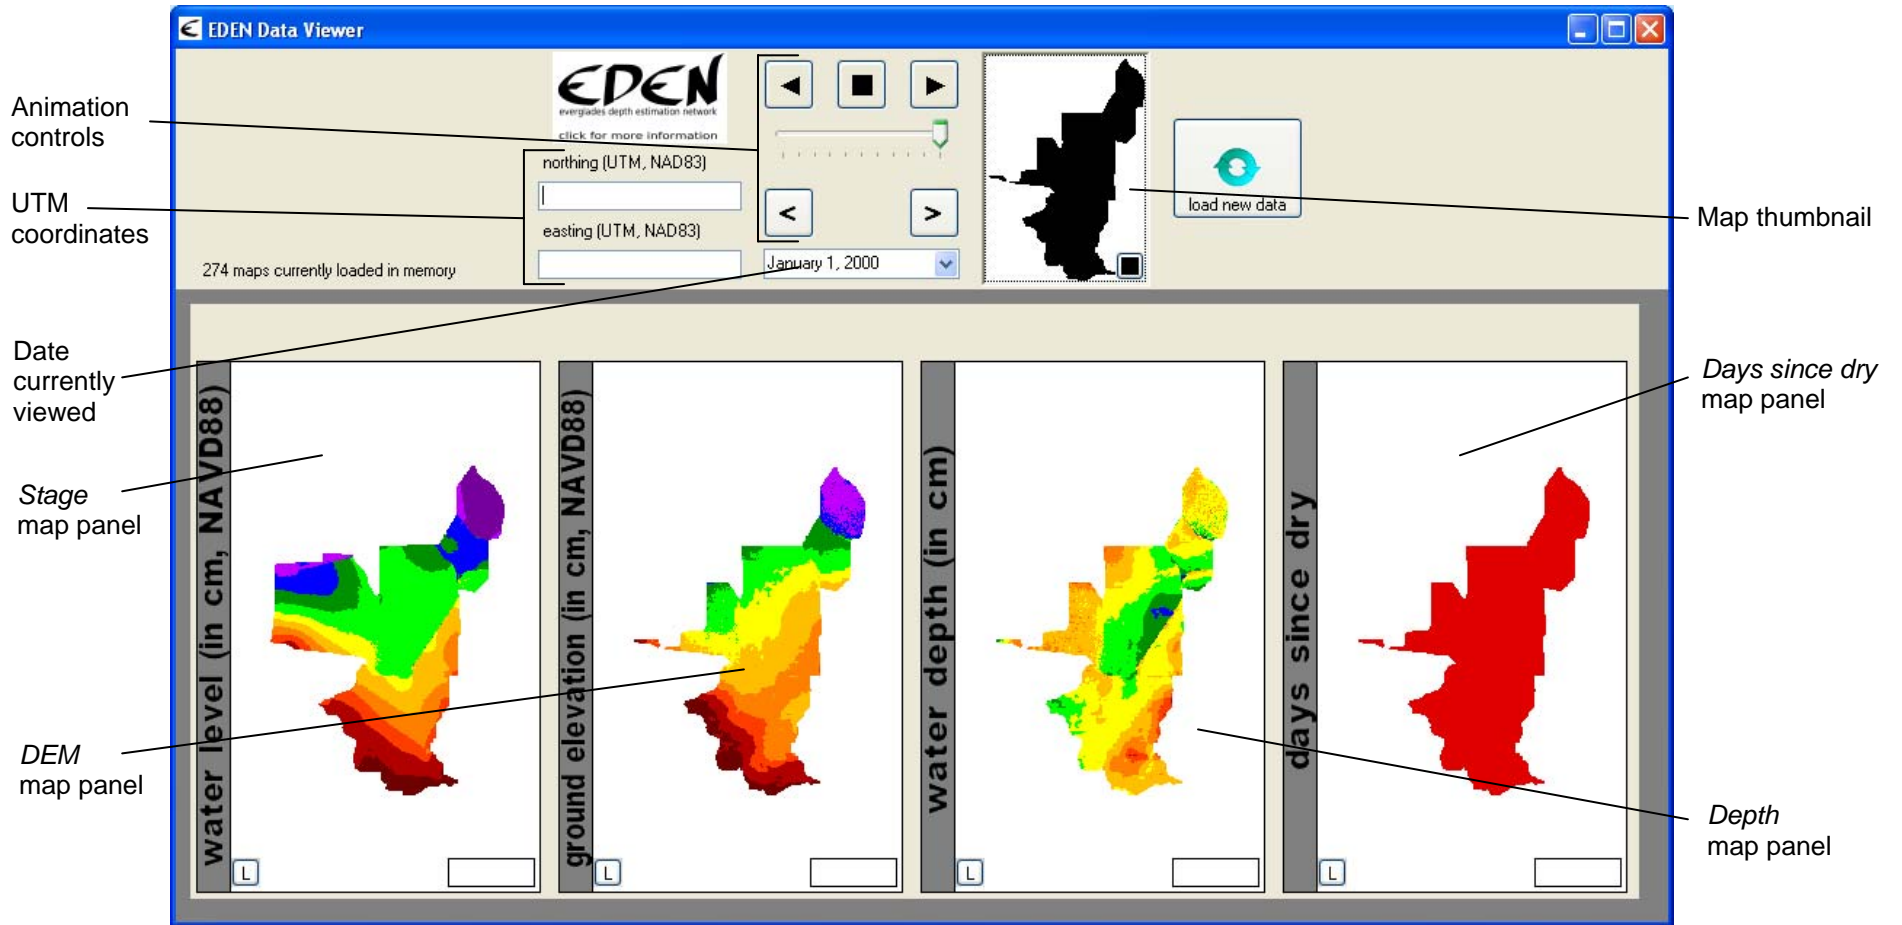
EDEN Data Viewer

Animation controls

UTM coordinates

EDEN
everglades depth estimation network
click for more information

northing (UTM, NAD83)

easting (UTM, NAD83)

274 maps currently loaded in memory

January 1, 2000

load new data

Map thumbnail

Date currently viewed

Stage map panel

DEM map panel

Days since dry map panel

Depth map panel

water level (in cm, NAVD88)

ground elevation (in cm, NAVD88)

water depth (in cm)

days since dry

L

L

L

L